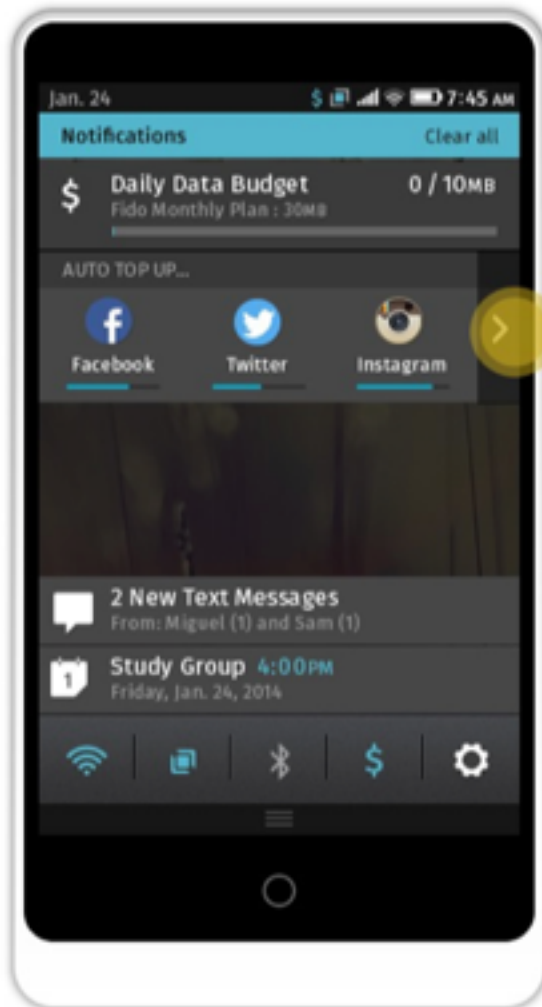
Jan. 24

7:45 AM

Notifications

Clear all

$

Daily Data Budget

0 / 10MB

Fido Monthly Plan : 30MB

AUTO TOP UP...

Facebook

Twitter

Instagram

2 New Text Messages

From: Miguel (1) and Sam (1)

1

Study Group 4:00PM

Friday, Jan. 24, 2014

$